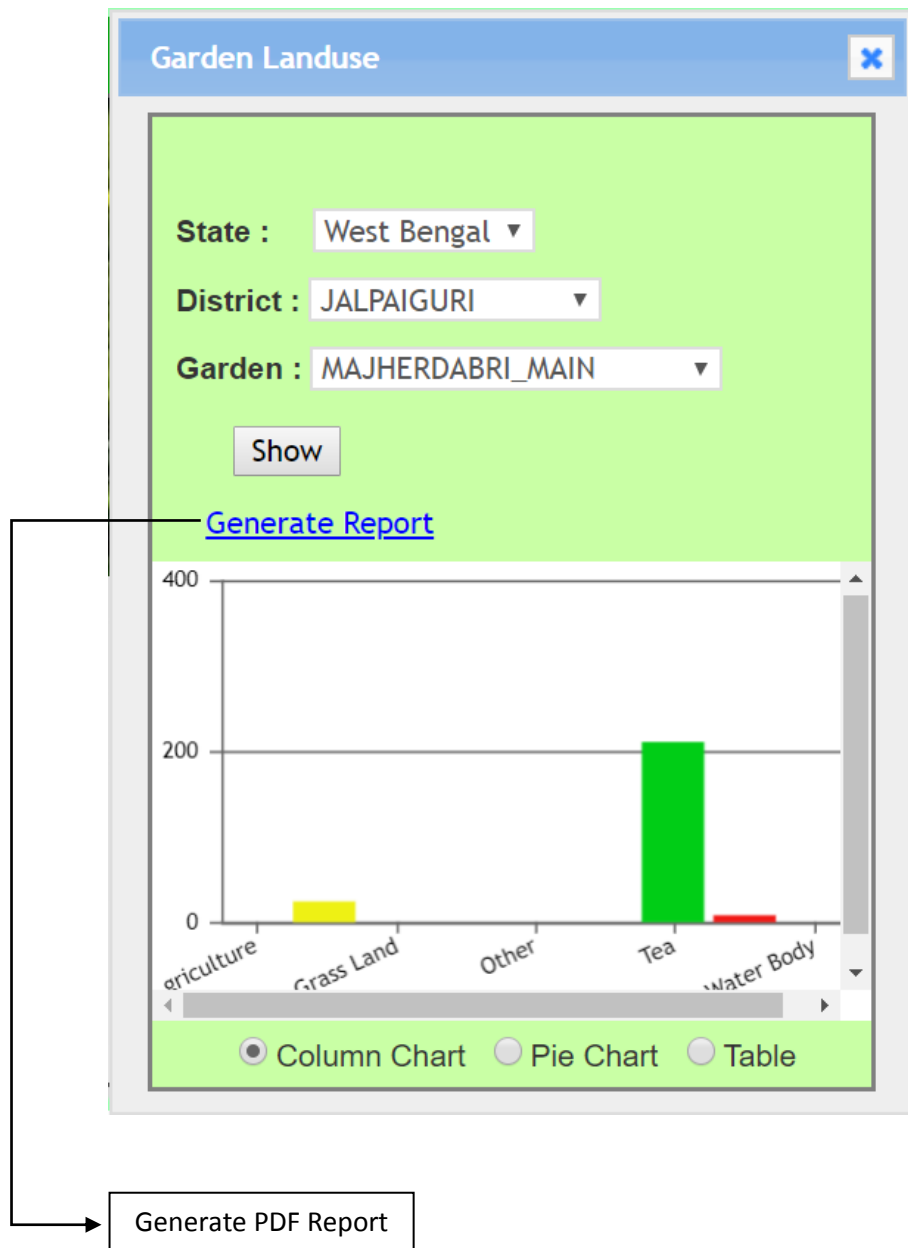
Garden Landuse

State : West Bengal

District : JALPAIGURI

Garden : MAJHERDABRI_MAIN

Show

Generate Report

400

200

0

griculture

Grass Land

Other

Tea

Water Body

Column Chart Pie Chart Table

Generate PDF Report